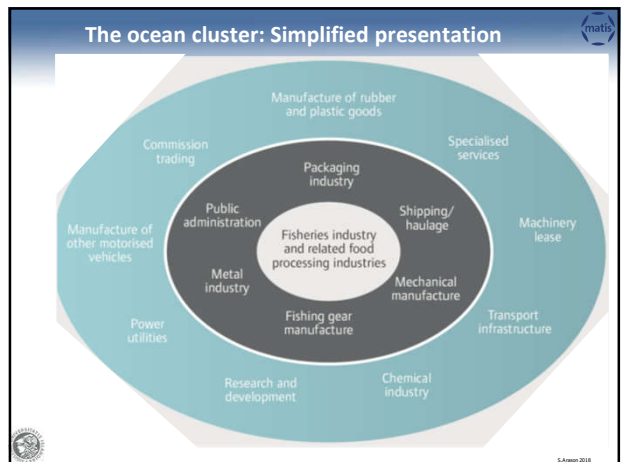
The ocean cluster: Simplified presentation

matís

Manufacture of rubber and plastic goods

Commission trading

Specialised services

Manufacture of other motorised vehicles

Machinery lease

Power utilities

Transport infrastructure

Research and development

Chemical industry

Packaging industry

Public administration

Shipping/ haulage

Metal industry

Mechanical manufacture

Fishing gear manufacture

Fisheries industry and related food processing industries

S.Arason 2018